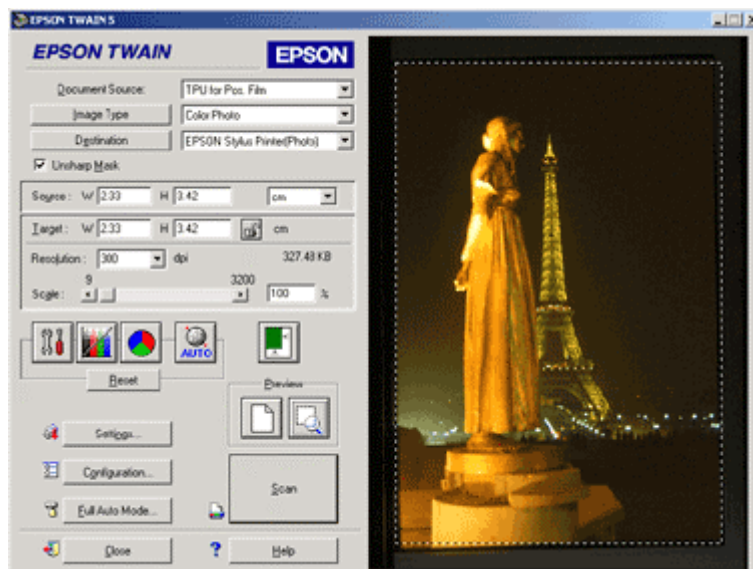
EPSON TWAIN 5

EPSON TWAIN

EPSON

Document Source: TPU for Pos. Film

Image Type Color Photo

Destination EPSON Stylus Printer(Photo)

Unsharp Mask

Source : W 2.33 H 3.42 cm

Target : W 2.33 H 3.42 cm

Resolution : 300 dpi 327.48 KB

9 3200

Scale : 100 %

AUTO

Reset

Preview

Settings...

Configuration...

Full Auto Mode...

Scan

Close

Help